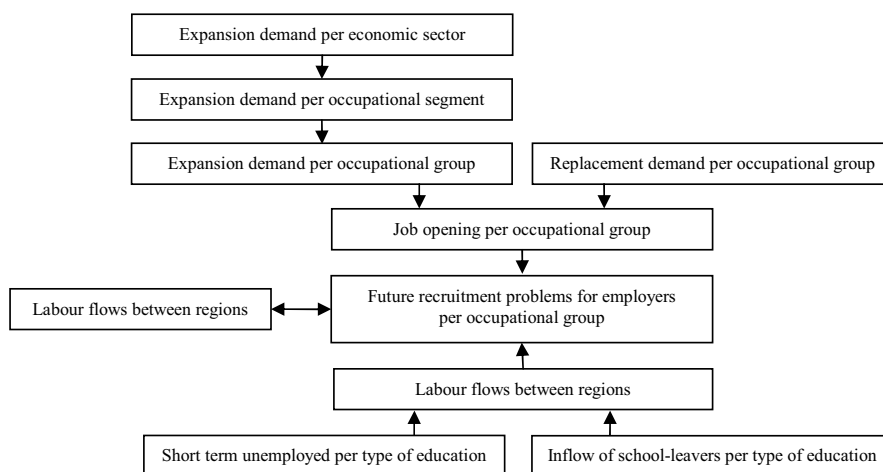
Expansion demand per economic sector

Expansion demand per occupational segment

Expansion demand per occupational group

Replacement demand per occupational group

Job opening per occupational group

Labour flows between regions

Future recruitment problems for employers per occupational group

Labour flows between regions

Short term unemployed per type of education

Inflow of school-leavers per type of education